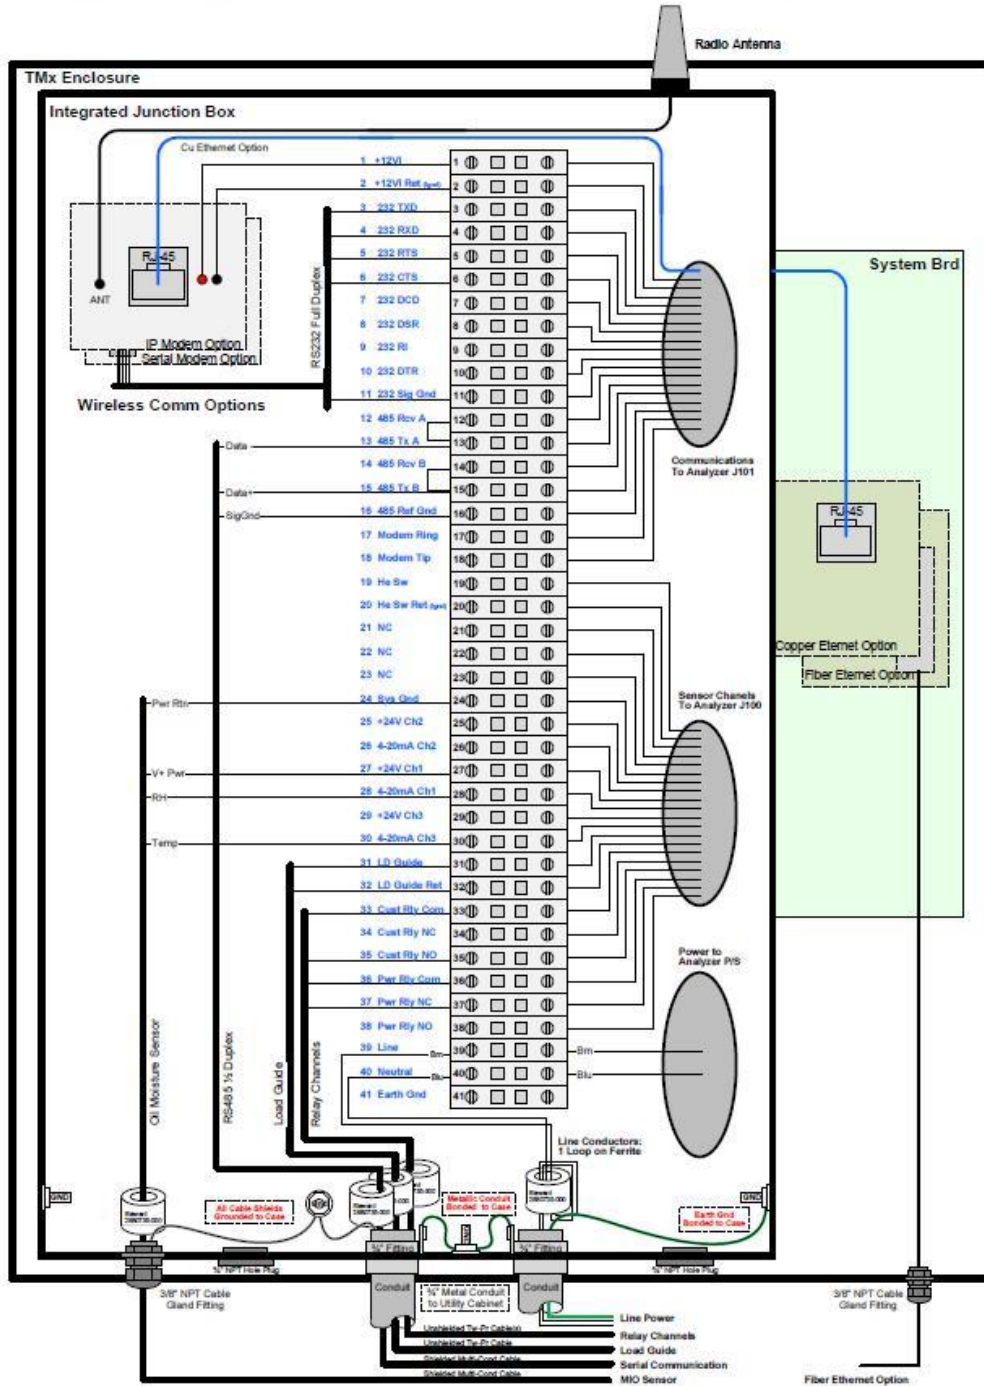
Radio Antenna

TMx Enclosure

Integrated Junction Box

Cu Ethernet Option

RJ45

ANT

IP Modem Option
Serial Modem Option

Wireless Comm Options

RS232 Full Duplex

1 +12VI
2 +12VI Ret
3 232 TXD
4 232 RXD
5 232 RTS
6 232 CTS
7 232 DCD
8 232 DSR
9 232 RI
10 232 DTR
11 232 Sig Gnd
12 485 Rcv A
13 485 Tx A
14 485 Rcv B
15 485 Tx B
16 485 Ref Gnd
17 Modem Ring
18 Modem Tip
19 He Sw
20 He Sw Ret
21 NC
22 NC
23 NC
24 Sys Gnd
25 +24V Ch2
26 4-20mA Ch2
27 +24V Ch1
28 4-20mA Ch1
29 +24V Ch3
30 4-20mA Ch3
31 LD Guide
32 LD Guide Ret
33 Cust Rly Com
34 Cust Rly NC
35 Cust Rly NO
36 Pwr Rly Com
37 Pwr Rly NC
38 Pwr Rly NO
39 Line
40 Neutral
41 Earth Gnd

Data-
Data+
SigGnd
Pwr Rtn
V+ Pwr
RH
Temp
Brn
Blu

Communications To Analyzer J101

Sensor Chanels To Analyzer J100

Power to Analyzer P/S

System Brd

RJ45

Copper Eternet Option

Fiber Eternet Option

Oil Moisture Sensor

RS485 ½ Duplex

Load Guide

Relay Channels

Line Conductors: 1 Loop on Ferrite

GND

GND

All Cable Shields Grounded to Case

Metallic Conduit Bonded to Case

Earth Gnd Bonded to Case

½" NPT Hole Plug

½" Fitting

½" Fitting

½" NPT Hole Plug

3/8" NPT Cable Gland Fitting

Conduit

Conduit

¾" Metal Conduit to Utility Cabinet

3/8" NPT Cable Gland Fitting

Unshielded Tw-Pr Cable
Unshielded Tw-Pr Cable
Shielded Multi-Cond Cable
Shielded Multi-Cond Cable

Line Power
Relay Channels
Load Guide
Serial Communication
MIO Sensor

Fiber Ethernet Option